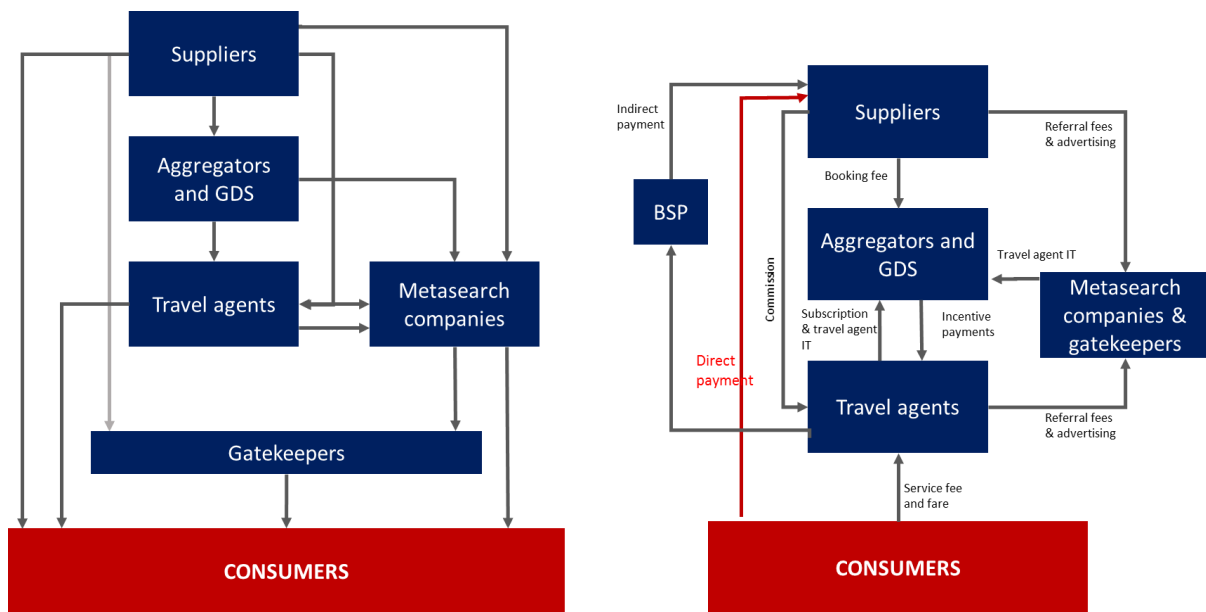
Suppliers

Aggregators and GDS

Travel agents

Metasearch companies

Gatekeepers

CONSUMERS

Indirect payment

Suppliers

Referral fees & advertising

BSP

Booking fee

Aggregators and GDS

Travel agent IT

Commission

Metasearch companies & gatekeepers

Subscription & travel agent IT

Incentive payments

Direct payment

Travel agents

Referral fees & advertising

Service fee and fare

CONSUMERS